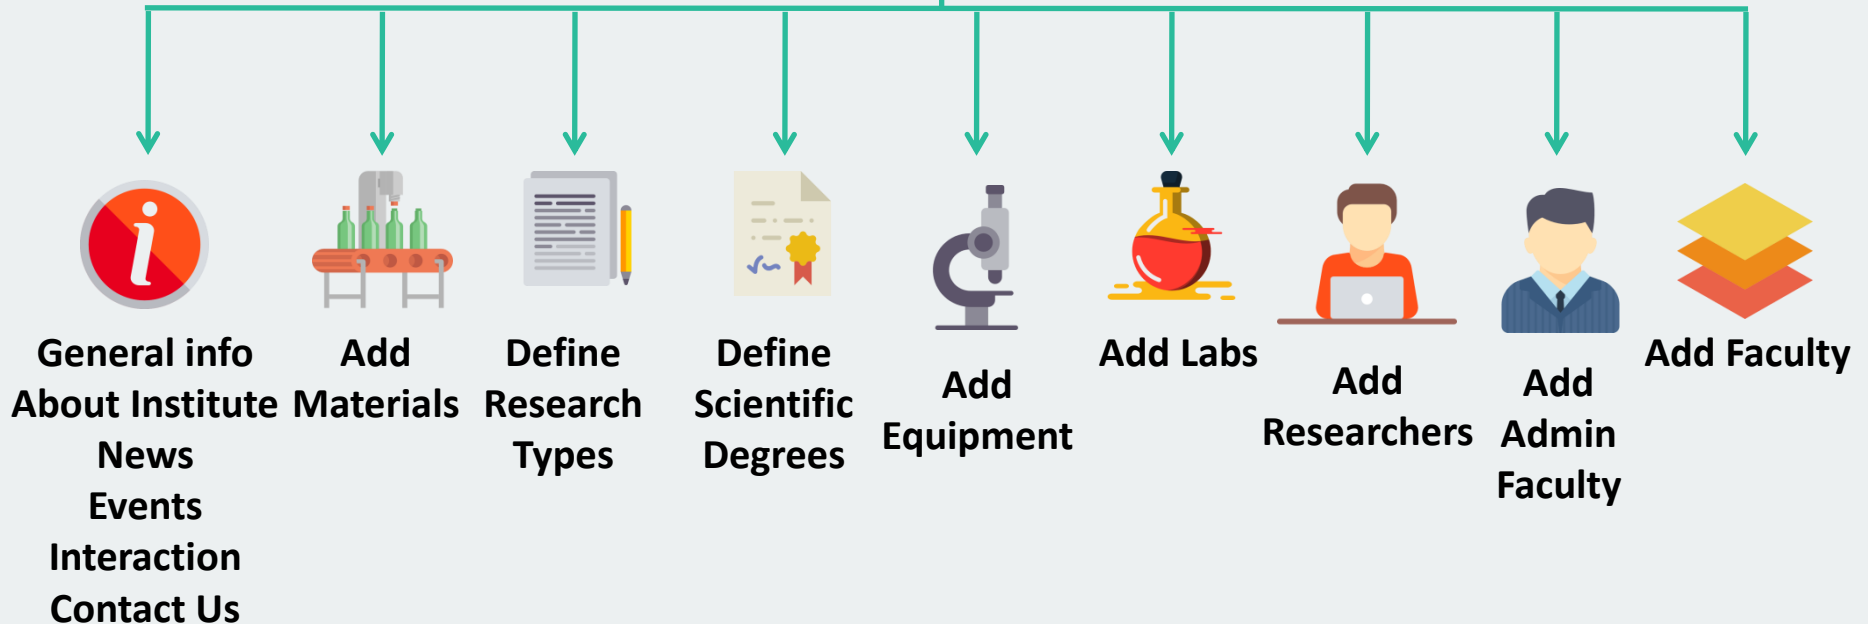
General info
About Institute
News
Events
Interaction
Contact Us

Add
Materials

Define
Research
Types

Define
Scientific
Degrees

Add
Equipment

Add Labs

Add
Researchers

Add
Admin
Faculty

Add Faculty